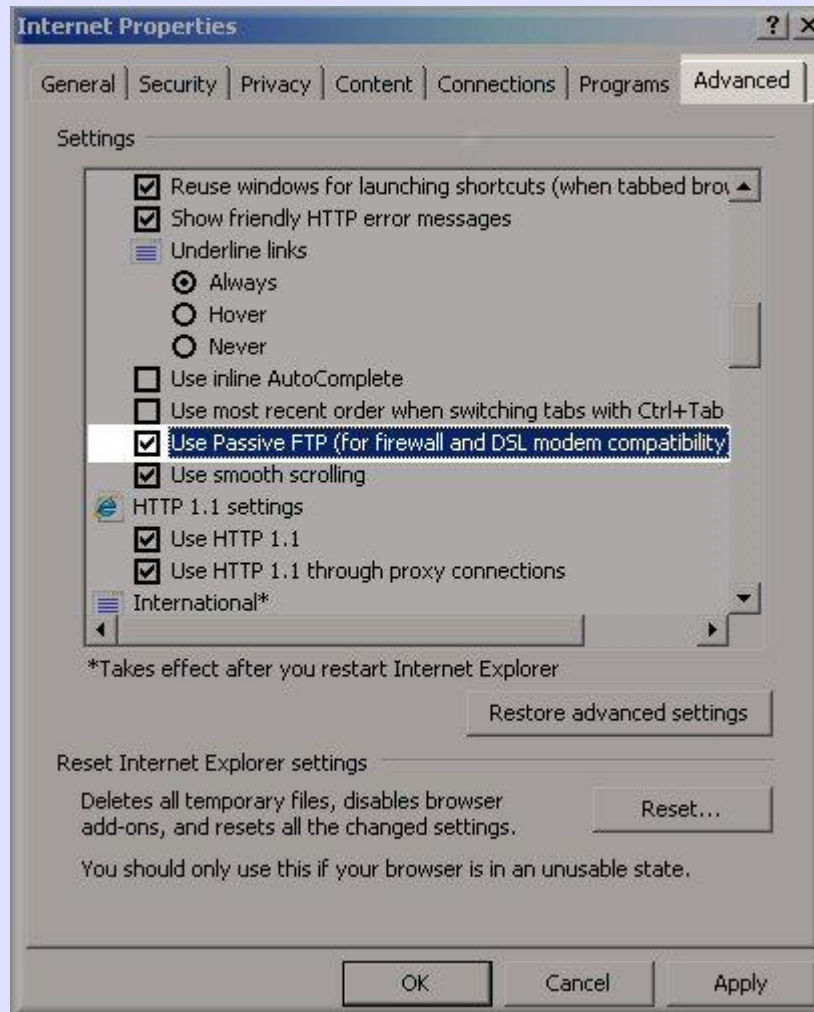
Internet Properties

? X

General | Security | Privacy | Content | Connections | Programs | Advanced

Settings

Reuse windows for launching shortcuts (when tabbed brov

Show friendly HTTP error messages

Underline links

Always

Hover

Never

Use inline AutoComplete

Use most recent order when switching tabs with Ctrl+Tab

Use Passive FTP (for firewall and DSL modem compatibility)

Use smooth scrolling

HTTP 1.1 settings

Use HTTP 1.1

Use HTTP 1.1 through proxy connections

International*

*Takes effect after you restart Internet Explorer

Restore advanced settings

Reset Internet Explorer settings

Deletes all temporary files, disables browser add-ons, and resets all the changed settings.

Reset...

You should only use this if your browser is in an unusable state.

OK

Cancel

Apply